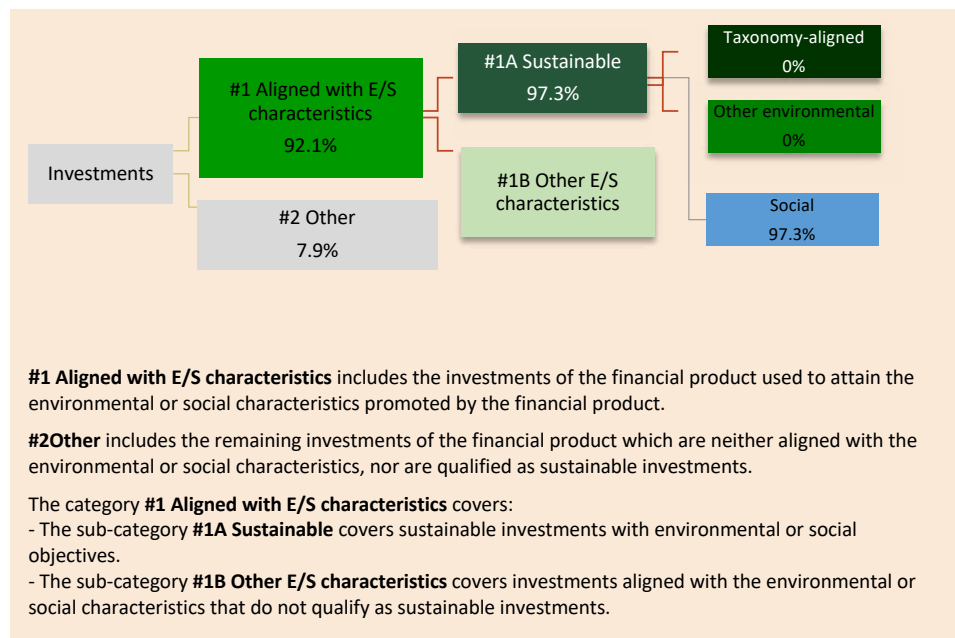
Investments

#1 Aligned with E/S characteristics
92.1%

#2 Other
7.9%

#1A Sustainable
97.3%

#1B Other E/S characteristics

Taxonomy-aligned
0%

Other environmental
0%

Social
97.3%

**#1 Aligned with E/S characteristics** includes the investments of the financial product used to attain the environmental or social characteristics promoted by the financial product.

**#2Other** includes the remaining investments of the financial product which are neither aligned with the environmental or social characteristics, nor are qualified as sustainable investments.

The category **#1 Aligned with E/S characteristics** covers:
- The sub-category **#1A Sustainable** covers sustainable investments with environmental or social objectives.
- The sub-category **#1B Other E/S characteristics** covers investments aligned with the environmental or social characteristics that do not qualify as sustainable investments.